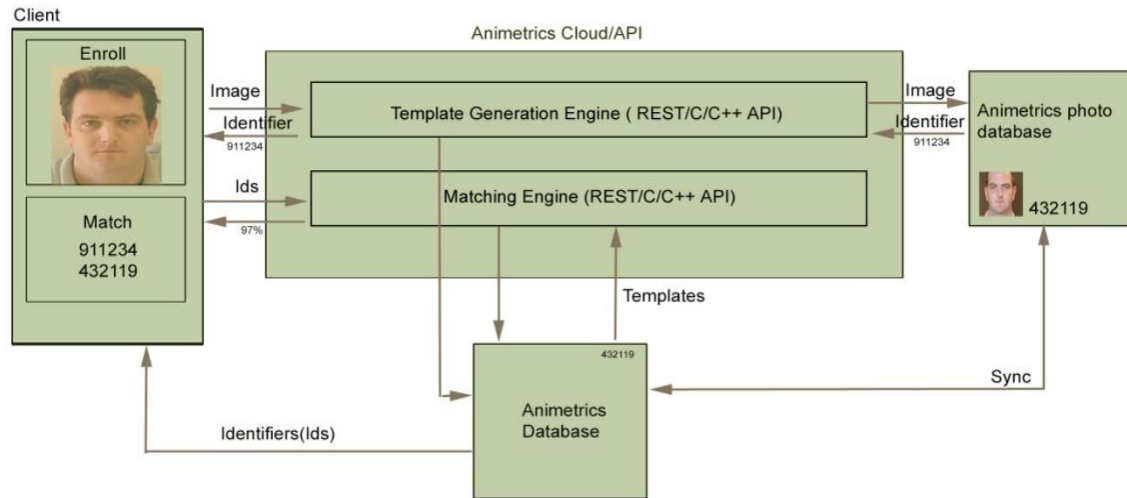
Client

Enroll

Match

911234
432119

Animetrics Cloud/API

Image

Identifier

911234

Template Generation Engine ( REST/C/C++ API)

Ids

97%

Matching Engine (REST/C/C++ API)

Image

Identifier

911234

Animetrics photo database

432119

Templates

432119

Animetrics Database

Sync

Identifiers(Ids)